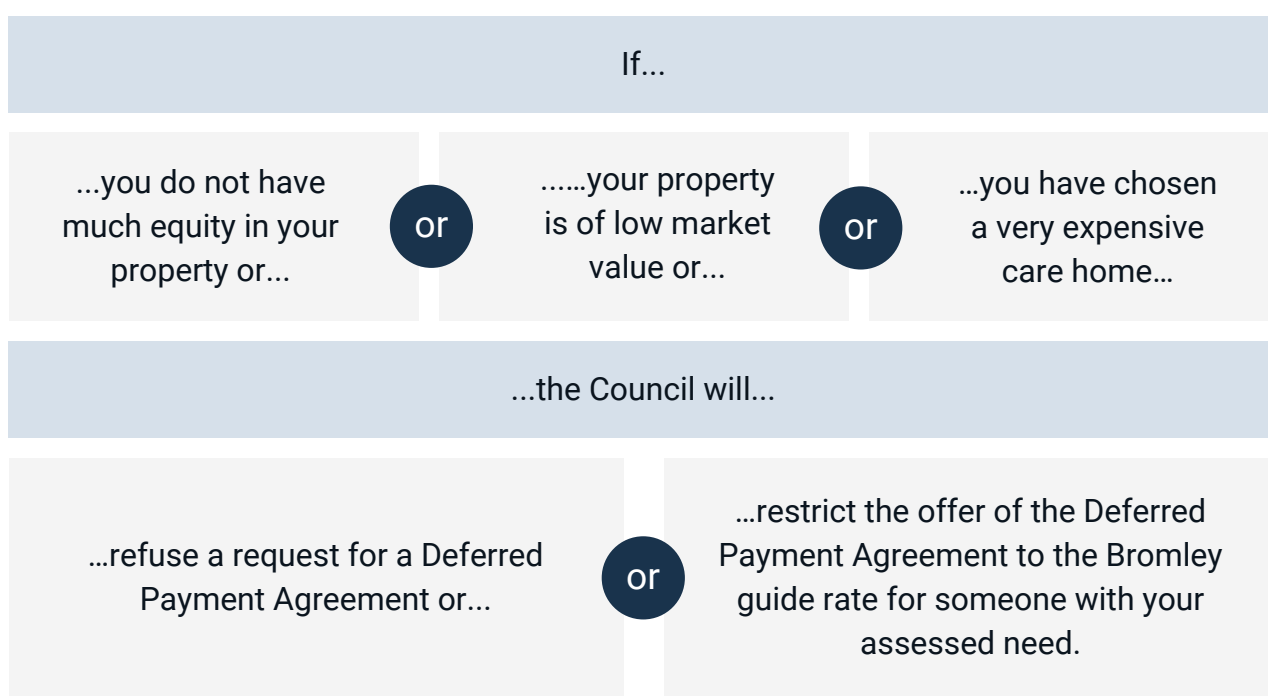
If...

...you do not have much equity in your property or...

or

...…your property is of low market value or...

or

…you have chosen a very expensive care home…

...the Council will...

…refuse a request for a Deferred Payment Agreement or...

or

…restrict the offer of the Deferred Payment Agreement to the Bromley guide rate for someone with your assessed need.